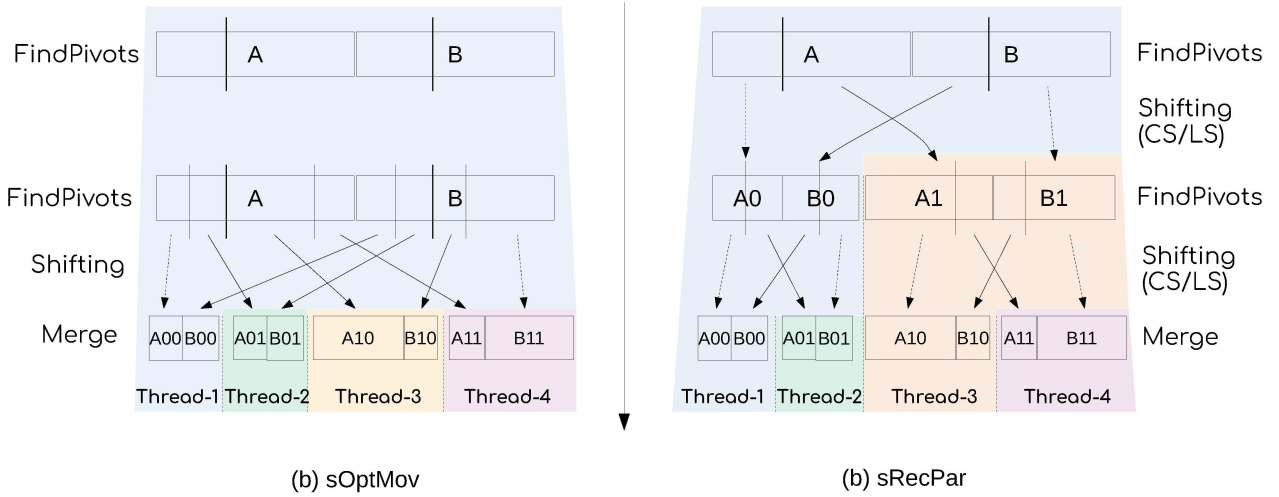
FindPivots

A

B

FindPivots

A

B

Shifting

Merge

A00 B00 A01 B01 A10 B10 A11 B11

Thread-1 Thread-2 Thread-3 Thread-4

(b) sOptMov

A

B

FindPivots

Shifting (CS/LS)

A0 B0 A1 B1

FindPivots

Shifting (CS/LS)

A00 B00 A01 B01 A10 B10 A11 B11

Merge

Thread-1 Thread-2 Thread-3 Thread-4

(b) sRecPar